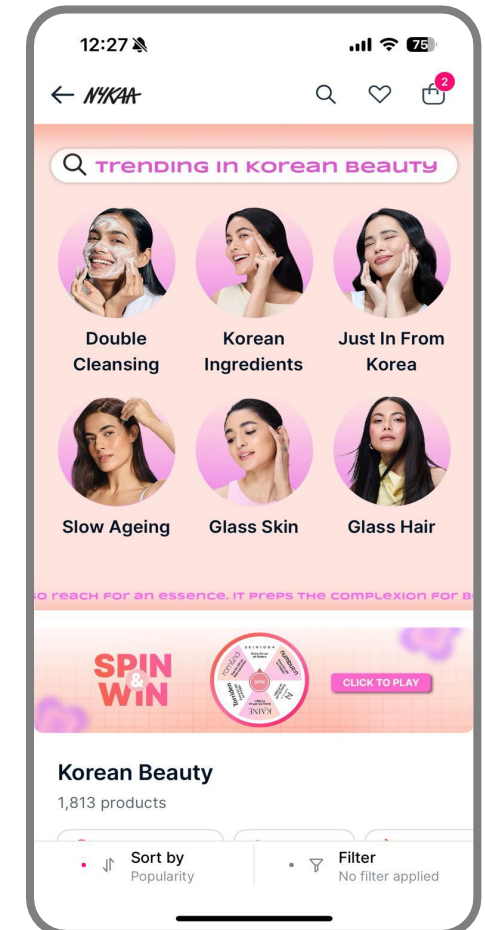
12:27

75

NYKAA

2

Trending in Korean Beauty

Double Cleansing

Korean Ingredients

Just In From Korea

Slow Ageing

Glass Skin

Glass Hair

o reach for an essence. It preps the complexion for b

SPIN & WIN

SKIN1004

numbuzin

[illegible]

KAINE

Torriden

round lab

CLICK TO PLAY

Korean Beauty

1,813 products

Sort by
Popularity

Filter
No filter applied